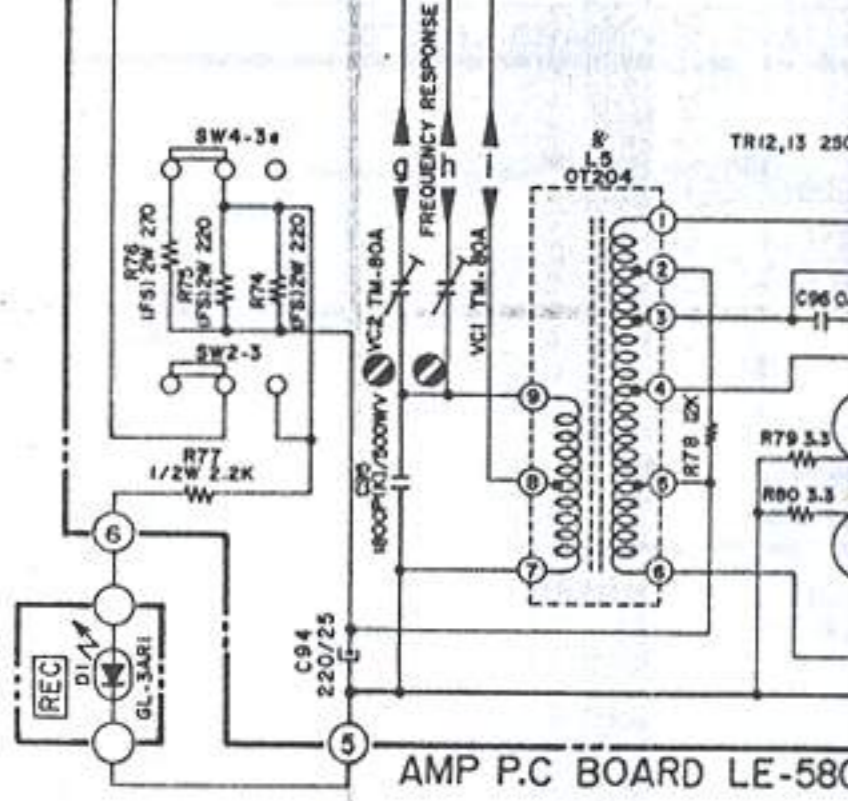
SW4-3a

R76 (FS) 2W 270

R75 (FS) 2W 220

R74 (FS) 2W 220

SW2-3

R77 1/2W 2.2K

6

REC

D1 GL-3AR1

5

C94 220/25

C95 1800P(K)/500WV

VC2 TM-80A

VC1 TM-80A

g

h

i

FREQUENCY RESPONSE

8' L5 OT204

1

2

3

4

5

6

7

8

9

R78 12K

TR12,13 25C

C96 0.

R79 3.3

R80 3.3

AMP P.C BOARD LE-58C